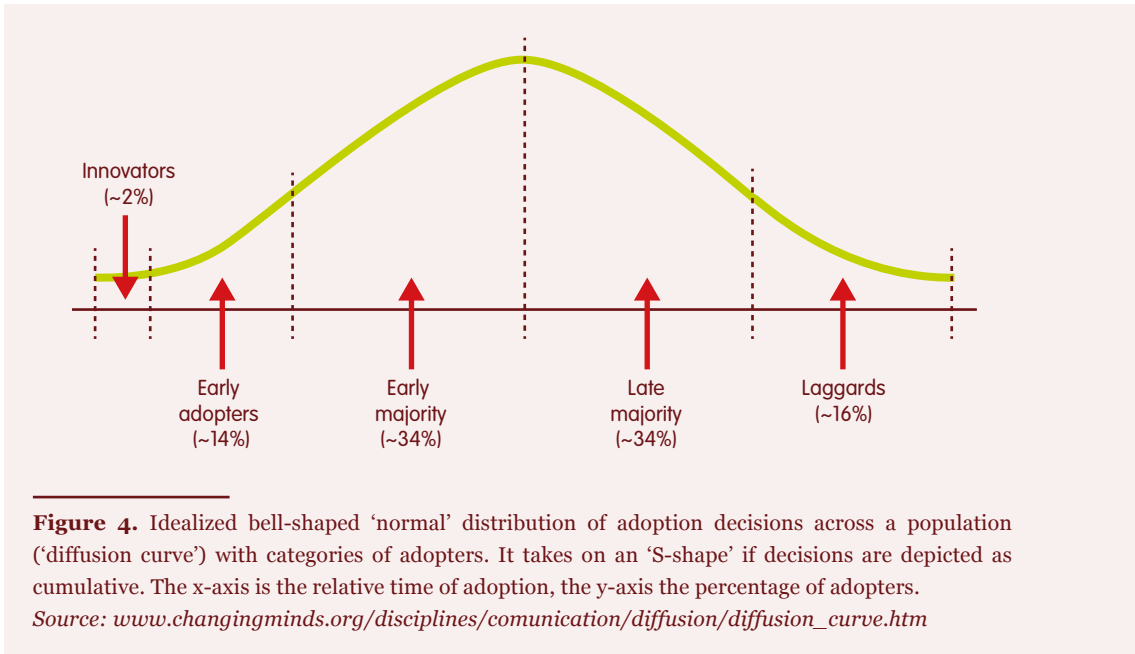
Innovators
(~2%)

Early
adopters
(~14%)

Early
majority
(~34%)

Late
majority
(~34%)

Laggards
(~16%)

**Figure 4.** Idealized bell-shaped ‘normal’ distribution of adoption decisions across a population (‘diffusion curve’) with categories of adopters. It takes on an ‘S-shape’ if decisions are depicted as cumulative. The x-axis is the relative time of adoption, the y-axis the percentage of adopters.
*Source: www.changingminds.org/disciplines/comunication/diffusion/diffusion_curve.htm*